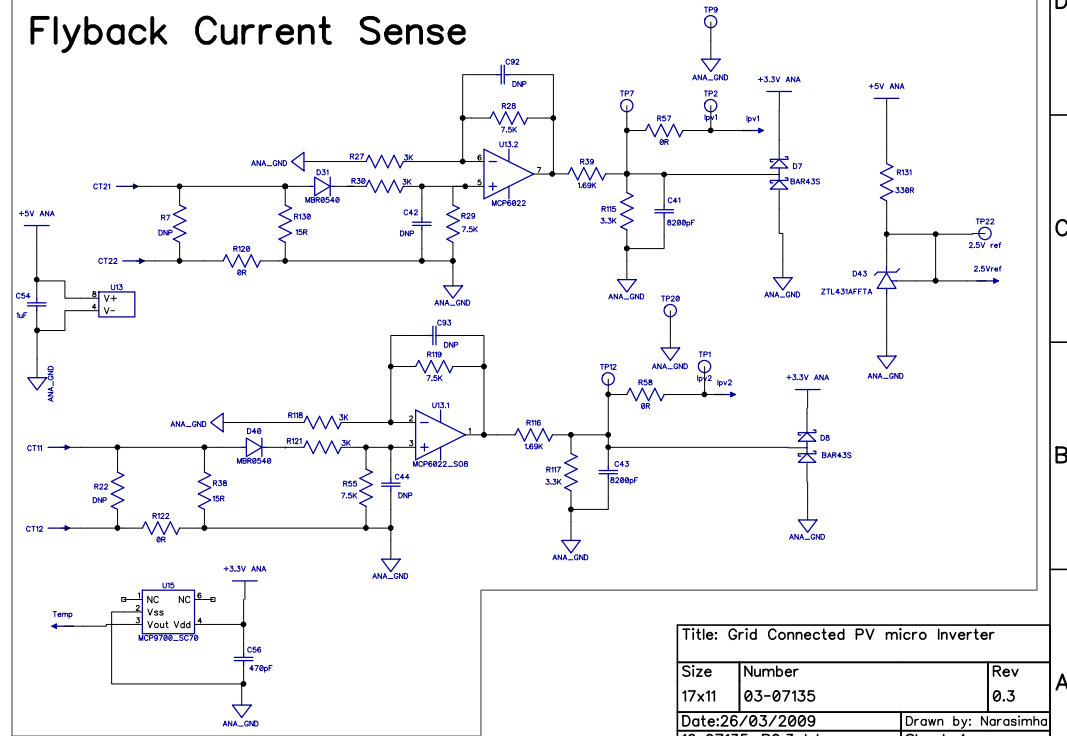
Flyback Current Sense

TP9
ANA_GND

C92
DNP
R28
7.5K
R27 3K
ANA_GND
6
U13.2
7
R30 3K
5
MCP6022
CT21
D31
MBR0540
R7
DNP
R130
15R
C42
DNP
R29
7.5K
R120
0R
CT22
ANA_GND

+5V ANA
C54
1uF
ANA_GND
U13
8 V+
4 V-

TP7
TP2
R57
Ipv1
Ipv1
0R
R39
1.69K
R115
3.3K
C41
8200pF
ANA_GND
+3.3V ANA
D7
BAR43S
ANA_GND

+5V ANA
R131
330R
TP22
2.5V ref
D43
ZTL431AFFTA
2.5Vref
ANA_GND

C93
DNP
R119
7.5K
TP20
ANA_GND
TP1
Ipv2
Ipv2
TP12
R58
0R
+3.3V ANA
R118 3K
ANA_GND
2
U13.1
1
3
MCP6022_SO8
CT11
D40
MBR0540
R121 3K
R116
1.69K
D8
BAR43S
R22
DNP
R38
15R
R55
7.5K
C44
DNP
R117
3.3K
C43
8200pF
R122
0R
CT12
ANA_GND
ANA_GND
ANA_GND

+3.3V ANA
U15
1 NC
NC 6
2 Vss
Temp
3 Vout Vdd 4
MCP9700_SC70
C56
470pF
ANA_GND

Title: Grid Connected PV micro Inverter
| Size | Number | Rev |
|---|---|---|
| 17x11 | 03-07135 | 0.3 |

Date:26/03/2009
Drawn by: Narasimha

D
C
B
A